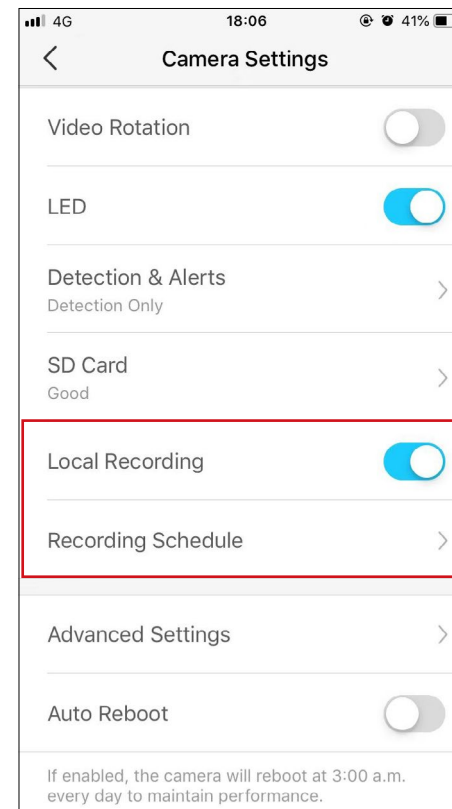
4G 18:06 41%

<

Camera Settings

Video Rotation

LED

Detection & Alerts
Detection Only

SD Card
Good

Local Recording

Recording Schedule

Advanced Settings

Auto Reboot

If enabled, the camera will reboot at 3:00 a.m. every day to maintain performance.